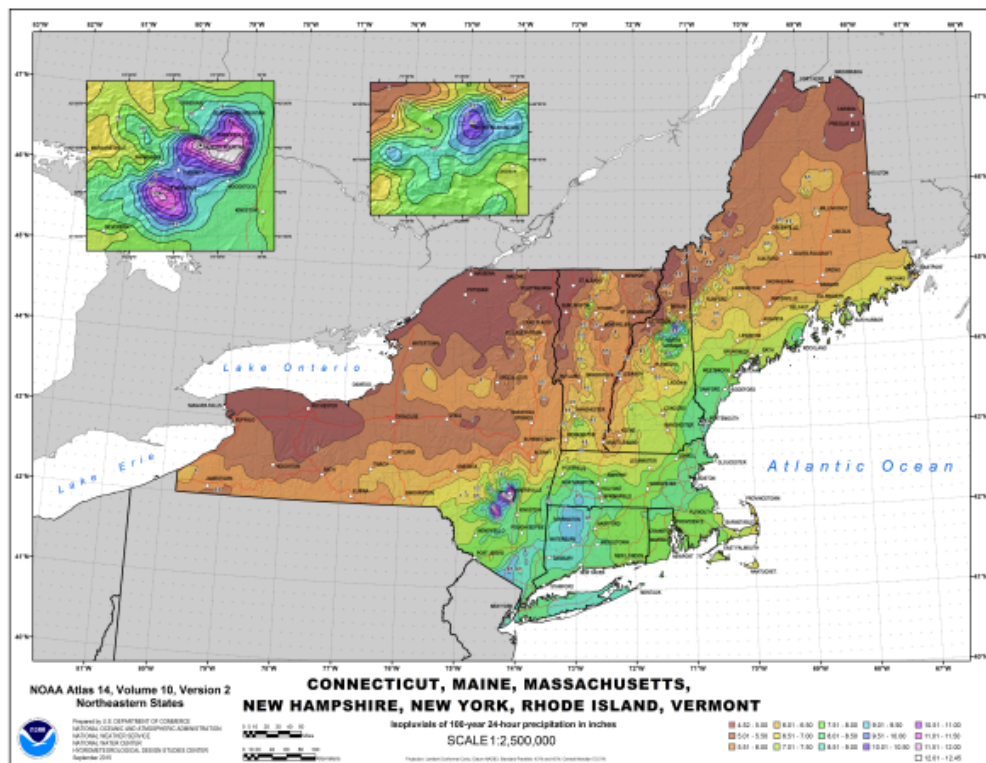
Lake Ontario

Lake Erie

Atlantic Ocean

NOAA Atlas 14, Volume 10, Version 2
Northeastern States

Prepared by U.S. DEPARTMENT OF COMMERCE
NATIONAL OCEANIC AND ATMOSPHERIC ADMINISTRATION
NATIONAL WEATHER SERVICE
NATIONAL WATER CENTER
HYDROMETEOROLOGICAL DESIGN STUDIES CENTER
September 2015

CONNECTICUT, MAINE, MASSACHUSETTS,
NEW HAMPSHIRE, NEW YORK, RHODE ISLAND, VERMONT

Isopluvials of 100-year 24-hour precipitation in inches

SCALE 1:2,500,000

| 4.52 - 5.00 | 6.01 - 6.50 | 7.51 - 8.00 | 9.01 - 9.50 | 10.51 - 11.00 |
|---|---|---|---|---|
| 5.01 - 5.50 | 6.51 - 7.00 | 8.01 - 8.50 | 9.51 - 10.00 | 11.01 - 11.50 |
| 5.51 - 6.00 | 7.01 - 7.50 | 8.51 - 9.00 | 10.01 - 10.50 | 11.51 - 12.00 |
| | | | | 12.01 - 12.45 |